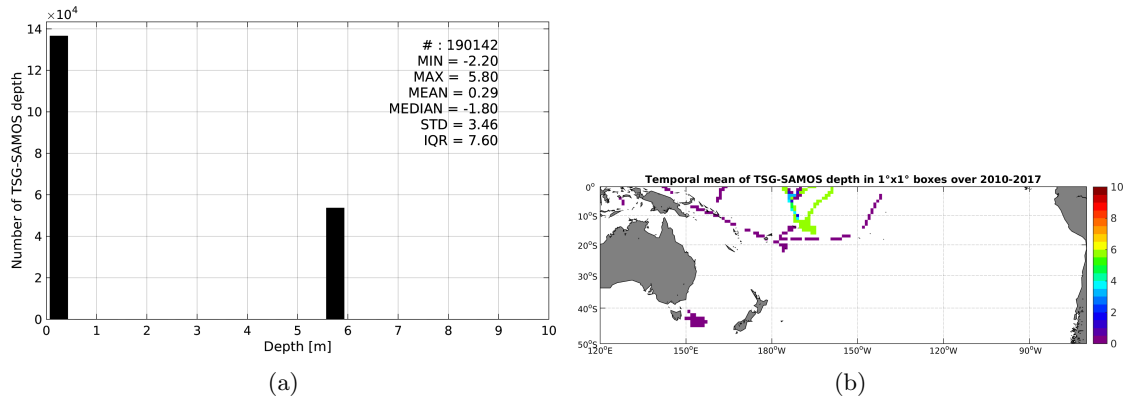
$\times10^4$
14
12
10
8
6
4
2
0
Number of TSG-SAMOS depth
# : 190142
MIN = -2.20
MAX = 5.80
MEAN = 0.29
MEDIAN = -1.80
STD = 3.46
IQR = 7.60
0 1 2 3 4 5 6 7 8 9 10
Depth [m]
(a)

Temporal mean of TSG-SAMOS depth in 1°x1° boxes over 2010-2017
0°
10°S
20°S
30°S
40°S
50°S
120°E 150°E 180°W 150°W 120°W 90°W
10
8
6
4
2
0
(b)